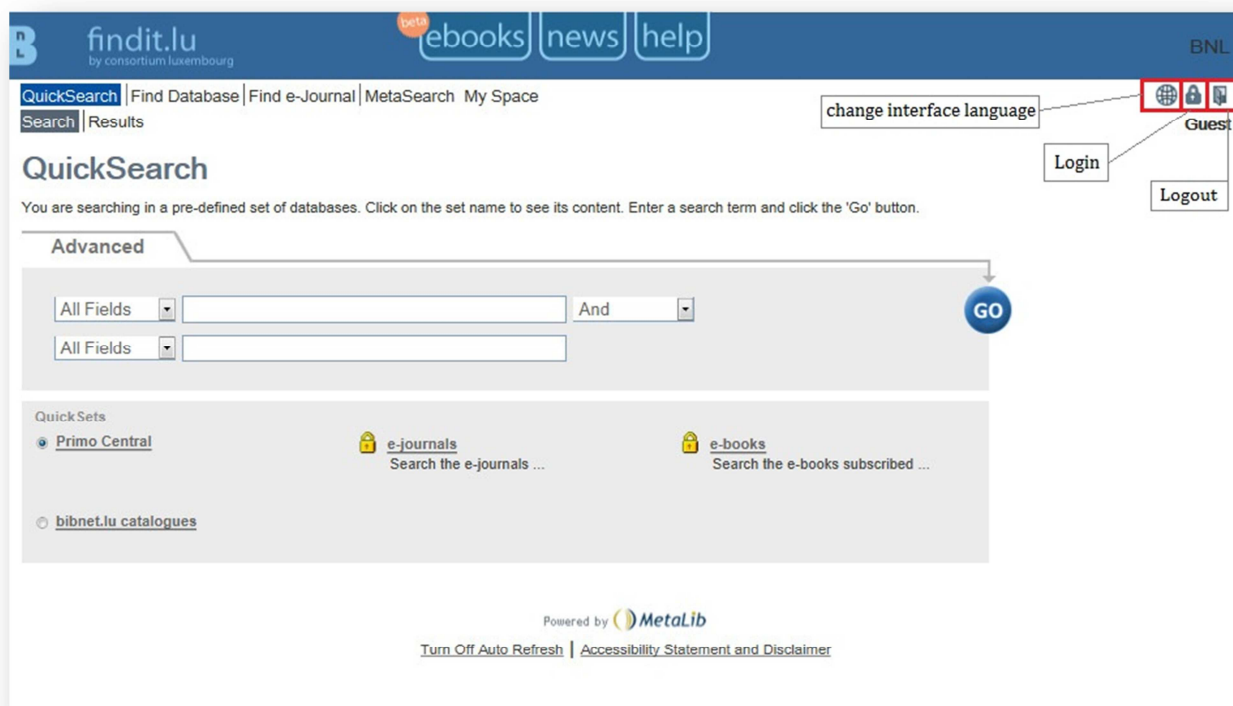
findit.lu
by consortium luxembourg

beta ebooks news help

BNL

QuickSearch | Find Database | Find e-Journal | MetaSearch My Space

Search | Results

change interface language

Guest

Login

Logout

QuickSearch

You are searching in a pre-defined set of databases. Click on the set name to see its content. Enter a search term and click the 'Go' button.

Advanced

All Fields

And

All Fields

GO

QuickSets

Primo Central

e-journals
Search the e-journals ...

e-books
Search the e-books subscribed ...

bibnet.lu catalogues

Powered by MetaLib

Turn Off Auto Refresh | Accessibility Statement and Disclaimer